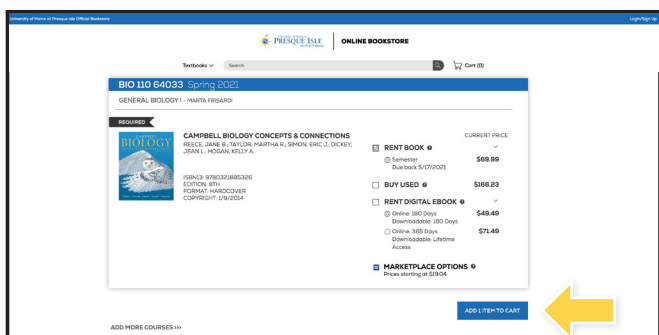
University of Maine at Presque Isle Official Bookstore

Login/Sign Up

PRESQUE ISLE

ONLINE BOOKSTORE

Textbooks

Search

Cart (0)

BIO 110 64033 Spring 2021

GENERAL BIOLOGY I - MARTA FRISARDI

REQUIRED

CAMPBELL BIOLOGY CONCEPTS & CONNECTIONS

REECE, JANE B.; TAYLOR, MARTHA R.; SIMON, ERIC J.; DICKEY, JEAN L.; HOGAN, KELLY A.

ISBN13: 9780321885326
EDITION: 8TH
FORMAT: HARDCOVER
COPYRIGHT: 1/9/2014

CURRENT PRICE

RENT BOOK

Semester
Due back 5/17/2021

$69.99

BUY USED

$166.23

RENT DIGITAL EBOOK

Online 180 Days
Downloadable: 180 Days

$49.49

Online 365 Days
Downloadable: Lifetime Access

$71.49

MARKETPLACE OPTIONS
Prices starting at $19.04

ADD 1 ITEM TO CART

ADD MORE COURSES >>>